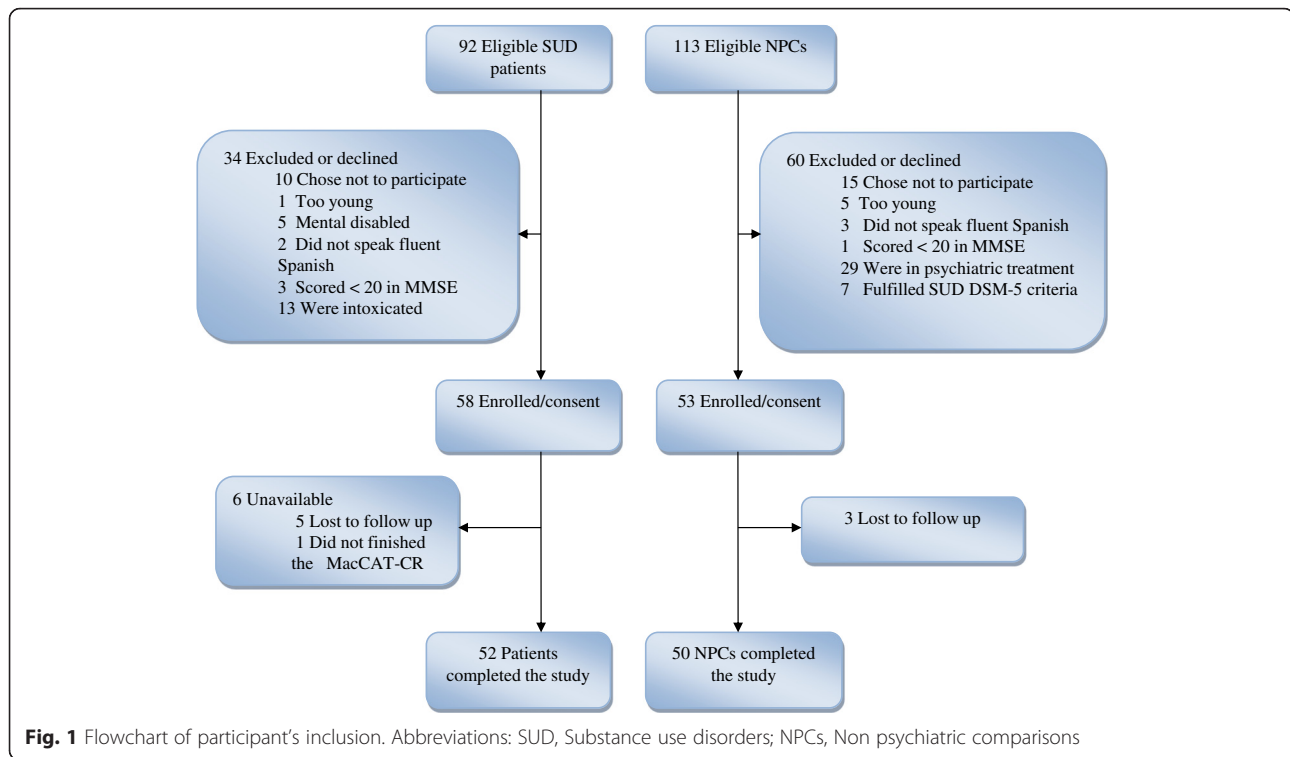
92 Eligible SUD patients

113 Eligible NPCs

34 Excluded or declined
10 Chose not to participate
1 Too young
5 Mental disabled
2 Did not speak fluent Spanish
3 Scored < 20 in MMSE
13 Were intoxicated

60 Excluded or declined
15 Chose not to participate
5 Too young
3 Did not speak fluent Spanish
1 Scored < 20 in MMSE
29 Were in psychiatric treatment
7 Fulfilled SUD DSM-5 criteria

58 Enrolled/consent

53 Enrolled/consent

6 Unavailable
5 Lost to follow up
1 Did not finished the MacCAT-CR

3 Lost to follow up

52 Patients completed the study

50 NPCs completed the study

**Fig. 1** Flowchart of participant's inclusion. Abbreviations: SUD, Substance use disorders; NPCs, Non psychiatric comparisons